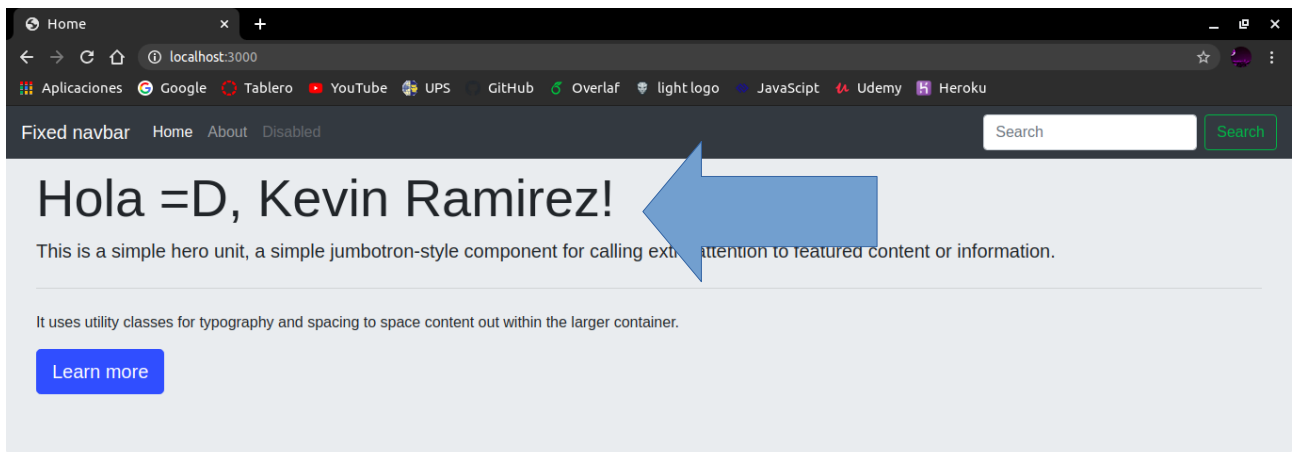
Home ×

localhost:3000

Aplicaciones Google Tablero YouTube UPS GitHub Overlaf light logo JavaScipt Udemy Heroku

Fixed navbar Home About Disabled Search Search

Hola =D, Kevin Ramirez!

This is a simple hero unit, a simple jumbotron-style component for calling ext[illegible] attention to featured content or information.

It uses utility classes for typography and spacing to space content out within the larger container.

Learn more